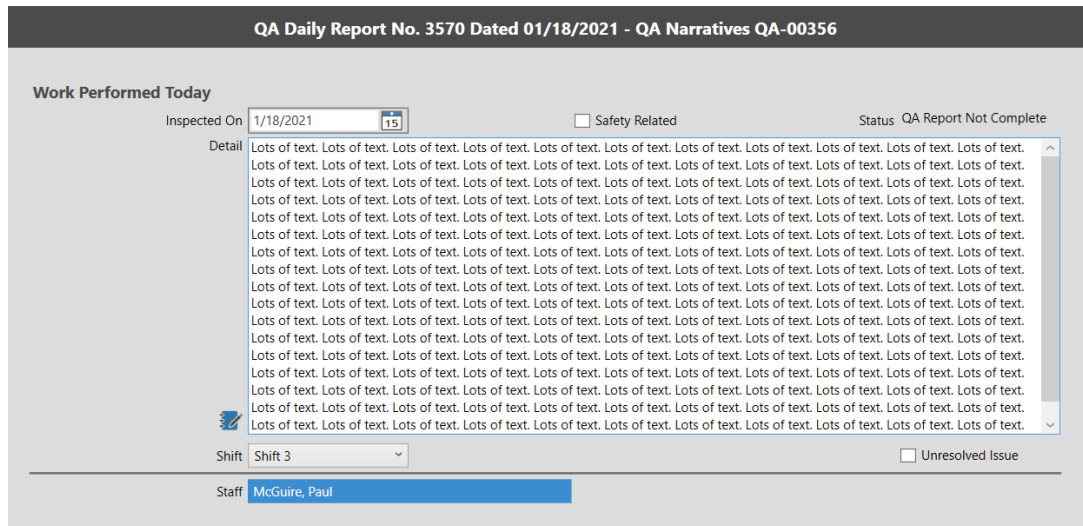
QA Daily Report No. 3570 Dated 01/18/2021 - QA Narratives QA-00356

Work Performed Today

Inspected On 1/18/2021 15

Safety Related

Status QA Report Not Complete

Detail Lots of text. Lots of text. Lots of text. Lots of text. Lots of text. Lots of text. Lots of text. Lots of text. Lots of text. Lots of text. Lots of text. Lots of text. Lots of text. Lots of text. Lots of text. Lots of text. Lots of text. Lots of text. Lots of text. Lots of text. Lots of text. Lots of text. Lots of text. Lots of text. Lots of text. Lots of text. Lots of text. Lots of text. Lots of text. Lots of text. Lots of text. Lots of text. Lots of text. Lots of text. Lots of text. Lots of text. Lots of text. Lots of text. Lots of text. Lots of text. Lots of text. Lots of text. Lots of text. Lots of text. Lots of text. Lots of text. Lots of text. Lots of text. Lots of text. Lots of text. Lots of text. Lots of text. Lots of text. Lots of text. Lots of text. Lots of text. Lots of text. Lots of text. Lots of text. Lots of text. Lots of text. Lots of text. Lots of text. Lots of text. Lots of text. Lots of text. Lots of text. Lots of text. Lots of text. Lots of text. Lots of text. Lots of text. Lots of text. Lots of text. Lots of text. Lots of text. Lots of text. Lots of text. Lots of text. Lots of text. Lots of text. Lots of text. Lots of text. Lots of text. Lots of text. Lots of text. Lots of text. Lots of text. Lots of text. Lots of text. Lots of text. Lots of text. Lots of text. Lots of text. Lots of text. Lots of text. Lots of text. Lots of text. Lots of text. Lots of text. Lots of text. Lots of text. Lots of text. Lots of text. Lots of text. Lots of text. Lots of text. Lots of text. Lots of text. Lots of text. Lots of text. Lots of text. Lots of text. Lots of text. Lots of text. Lots of text. Lots of text. Lots of text. Lots of text. Lots of text. Lots of text. Lots of text. Lots of text. Lots of text. Lots of text. Lots of text. Lots of text. Lots of text. Lots of text. Lots of text. Lots of text. Lots of text. Lots of text. Lots of text. Lots of text. Lots of text. Lots of text. Lots of text. Lots of text. Lots of text. Lots of text. Lots of text. Lots of text. Lots of text. Lots of text. Lots of text. Lots of text. Lots of text. Lots of text. Lots of text. Lots of text. Lots of text. Lots of text. Lots of text. Lots of text. Lots of text. Lots of text. Lots of text. Lots of text. Lots of text. Lots of text. Lots of text. Lots of text. Lots of text. Lots of text. Lots of text. Lots of text. Lots of text. Lots of text. Lots of text. Lots of text. Lots of text. Lots of text. Lots of text. Lots of text. Lots of text. Lots of text. Lots of text.

Shift Shift 3

Unresolved Issue

Staff McGuire, Paul